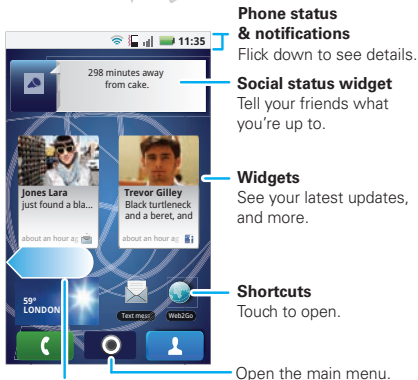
11:35

298 minutes away from cake.

Jones Lara
just found a bla...
about an hour a

Trevor Gilley
Black turtleneck and a beret, and
about an hour a

59°
LONDON

Text mess

Web2Go

**Phone status & notifications**
Flick down to see details.

**Social status widget**
Tell your friends what you're up to.

**Widgets**
See your latest updates, and more.

**Shortcuts**
Touch to open.

Open the main menu.